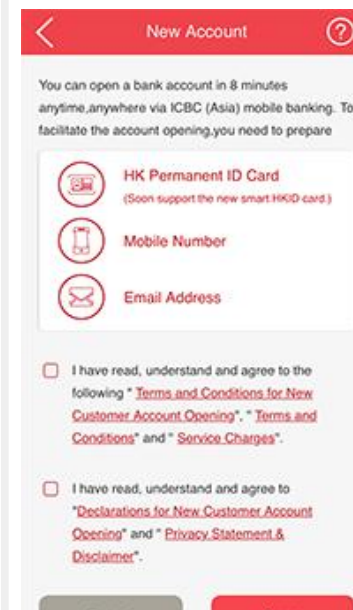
New Account

You can open a bank account in 8 minutes anytime,anywhere via ICBC (Asia) mobile banking. To facilitate the account opening,you need to prepare

HK Permanent ID Card
(Soon support the new smart HKID card.)

Mobile Number

Email Address

I have read, understand and agree to the following " Terms and Conditions for New Customer Account Opening", " Terms and Conditions" and " Service Charges".

I have read, understand and agree to "Declarations for New Customer Account Opening" and " Privacy Statement & Disclaimer".